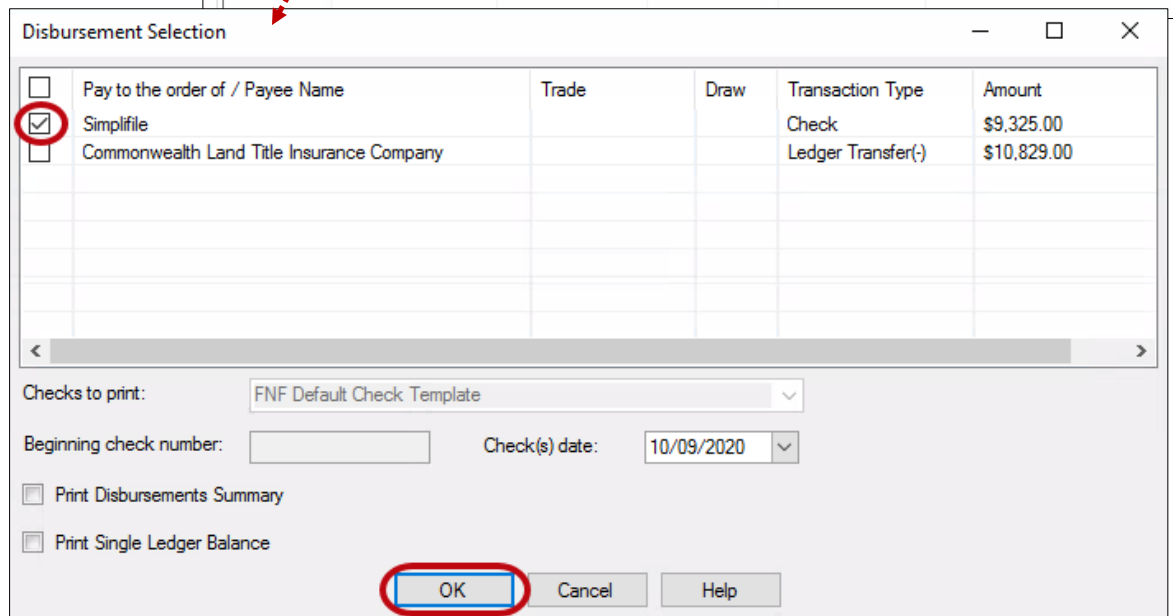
Disbursement Selection

| | Pay to the order of / Payee Name | Trade | Draw | Transaction Type | Amount |
|---|---|---|---|---|---|
| ☑ | Simplifile | | | Check | $9,325.00 |
| ☐ | Commonwealth Land Title Insurance Company | | | Ledger Transfer(-) | $10,829.00 |

Checks to print: FNF Default Check Template

Beginning check number:

Check(s) date: 10/09/2020

Print Disbursements Summary

Print Single Ledger Balance

OK Cancel Help